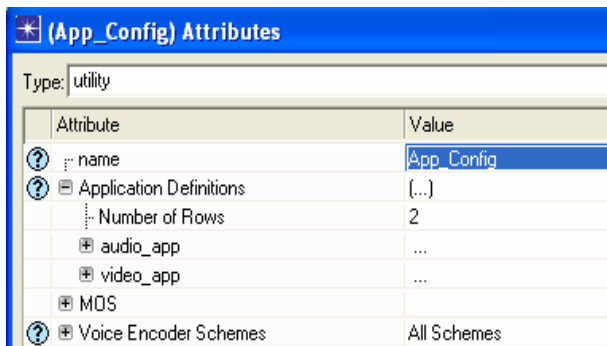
(App_Config) Attributes

Type: utility

| | Attribute | Value |
|---|---|---|
| ? | name | App_Config |
| ? | ⊟ Application Definitions | (...) |
| | Number of Rows | 2 |
| | ⊞ audio_app | ... |
| | ⊞ video_app | ... |
| | ⊞ MOS | |
| ? | ⊞ Voice Encoder Schemes | All Schemes |